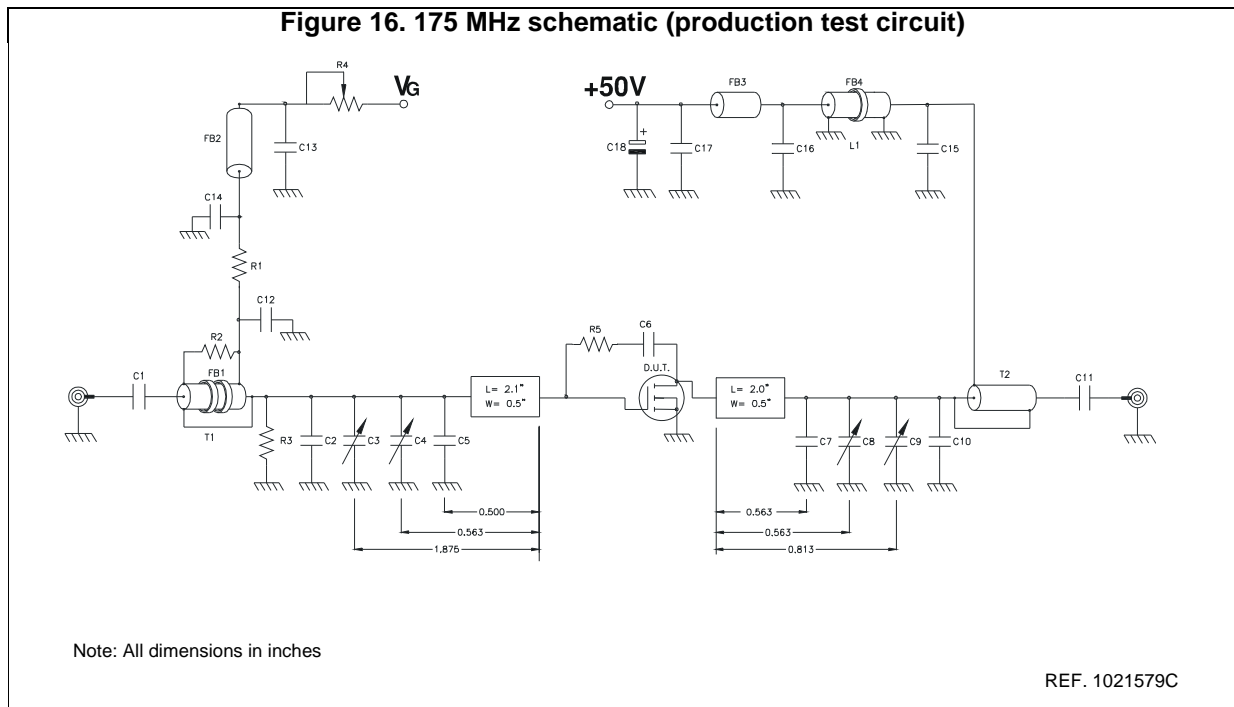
Figure 16. 175 MHz schematic (production test circuit)

R4
VG
FB2
C13
C14
R1
C12
R2
FB1
C1
T1
R3
C2
C3
C4
C5
L= 2.1"
W= 0.5"
R5
C6
D.U.T.
L= 2.0"
W= 0.5"
C7
C8
C9
C10
T2
C11
+50V
FB3
FB4
C18
+
C17
C16
L1
C15
0.500
0.563
1.875
0.563
0.563
0.813

Note: All dimensions in inches

REF. 1021579C